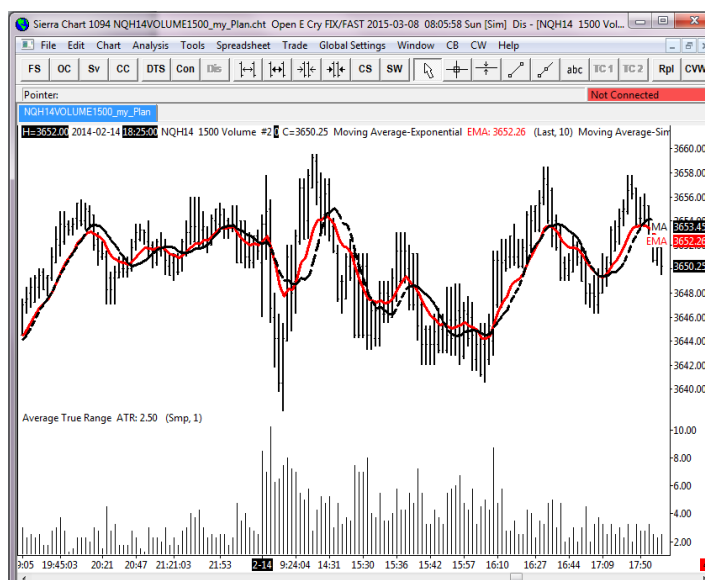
Sierra Chart 1094 NQH14VOLUME1500_my_Plan.cht Open E Cry FIX/FAST 2015-03-08 08:05:58 Sun [Sim] Dis - [NQH14 1500 Vol...

File Edit Chart Analysis Tools Spreadsheet Trade Global Settings Window CB CW Help

FS OC Sv CC DTS Con Dis CS SW abc TC1 TC2 Rpl CVW

Pointer:

Not Connected

NQH14VOLUME1500_my_Plan

H=3652.00 2014-02-14 18:25:00 NQH14 1500 Volume #2 C=3650.25 Moving Average-Exponential EMA: 3652.26 (Last, 10) Moving Average-Sim

3660.00
3658.00
3656.00
3654.00
3653.43
MA
3652.26
EMA
3650.25
3648.00
3646.00
3644.00
3642.00
3640.00

Average True Range ATR: 2.50 (Smp, 1)

10.00
8.00
6.00
4.00
2.00

9:05 19:45:03 20:21 20:47 21:21:03 21:53 2-14 9:24:04 14:31 15:30 15:36 15:42 15:57 16:10 16:27 16:44 17:09 17:50